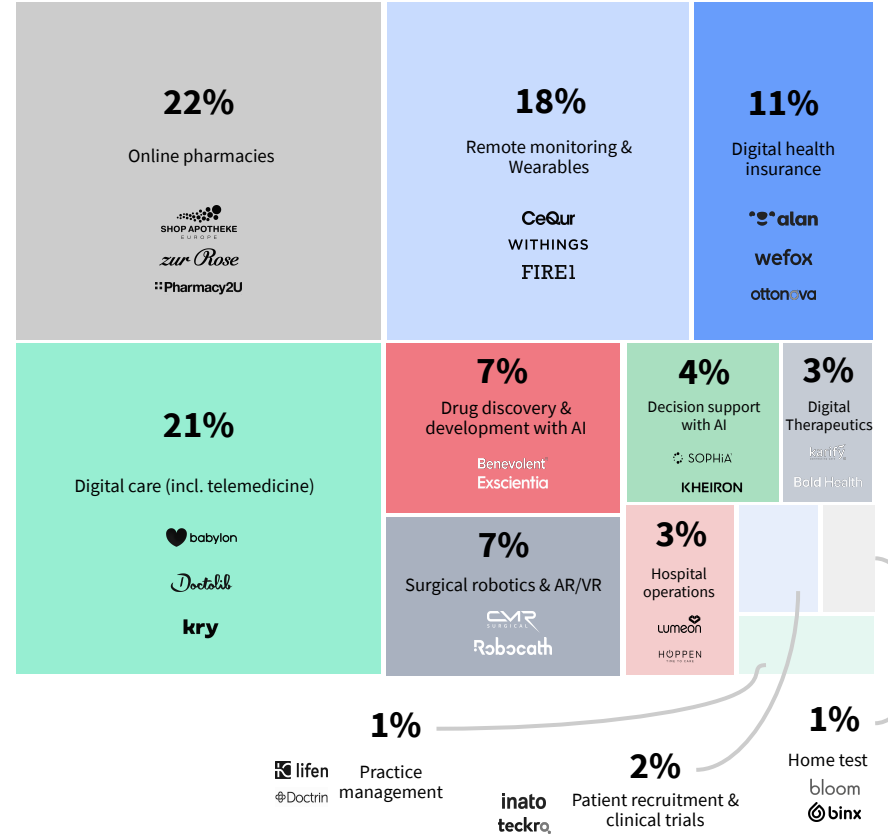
22%

Online pharmacies

SHOP APOTHEKE EUROPE

zur Rose

Pharmacy2U

18%

Remote monitoring & Wearables

CeQur

WITHINGS

FIRE1

11%

Digital health insurance

alan

wefox

ottonova

21%

Digital care (incl. telemedicine)

babylon

Doctolib

kry

7%

Drug discovery & development with AI

Benevolent

Exscientia

4%

Decision support with AI

SOPHiA

KHEIRON

3%

Digital Therapeutics

kaia

Bold Health

7%

Surgical robotics & AR/VR

CMR SURGICAL

Robocath

3%

Hospital operations

lumeon

HOPPEN

1%

lifen

Doctrin

Practice management

2%

inato

teckro

Patient recruitment & clinical trials

1%

Home test

bloom

binx